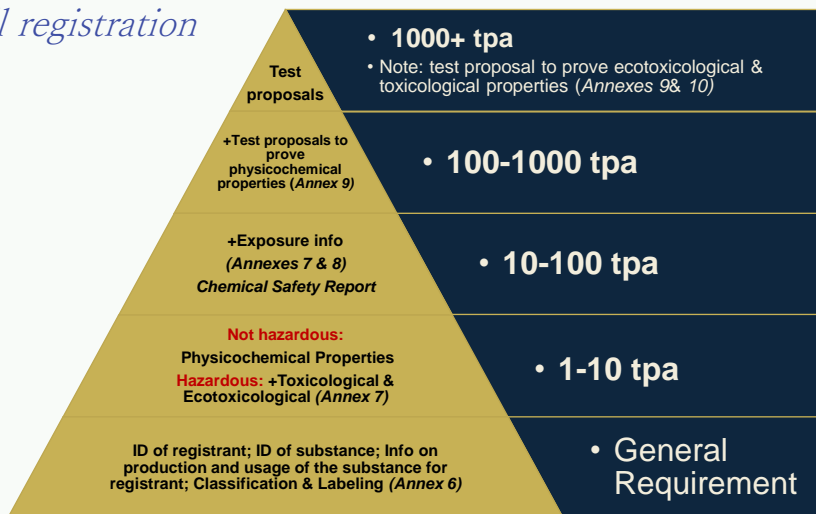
l registration

Test proposals

• 1000+ tpa

• Note: test proposal to prove ecotoxicological & toxicological properties (*Annexes 9*& *10)*

+Test proposals to prove physicochemical properties (*Annex 9*)

• 100-1000 tpa

+Exposure info

*(Annexes 7 & 8)*

*Chemical Safety Report*

• 10-100 tpa

Not hazardous:

Physicochemical Properties

Hazardous: +Toxicological & Ecotoxicological *(Annex 7)*

• 1-10 tpa

ID of registrant; ID of substance; Info on production and usage of the substance for registrant; Classification & Labeling *(Annex 6)*

• General Requirement